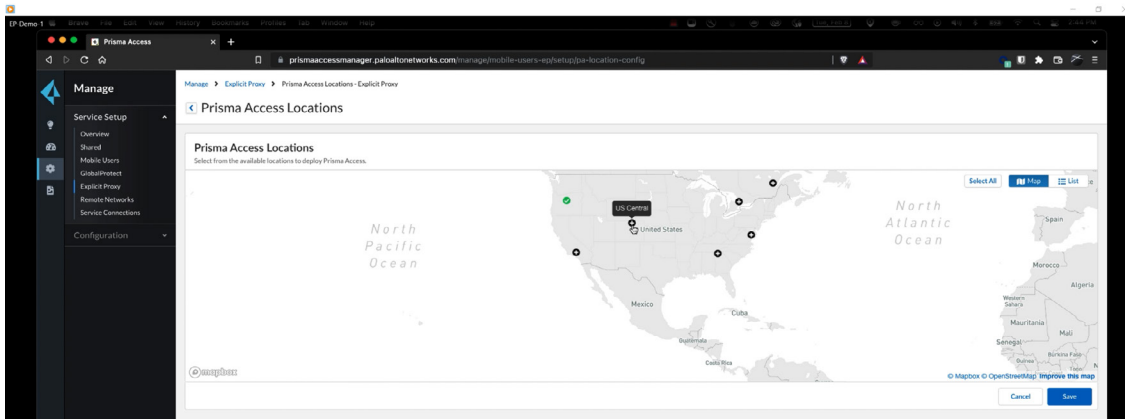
EP Demo 1 Brave File Edit View History Bookmarks Profiles Tab Window Help

Prisma Access

prismaaccessmanager.paloaltonetworks.com/manage/mobile-users-ep/setup/pa-location-config

Manage

Service Setup

Overview

Shared

Mobile Users

GlobalProtect

Explicit Proxy

Remote Networks

Service Connections

Configuration

Manage > Explicit Proxy > Prisma Access Locations - Explicit Proxy

Prisma Access Locations

Prisma Access Locations

Select from the available locations to deploy Prisma Access.

Select All Map List

US Central

United States

North Pacific Ocean

North Atlantic Ocean

Mexico

Cuba

Guatemala

Costa Rica

Spain

Morocco

Algeria

Western Sahara

Mauritania

Mali

Senegal

Burkina Faso

Guinea

mapbox

© Mapbox © OpenStreetMap Improve this map

Cancel

Save